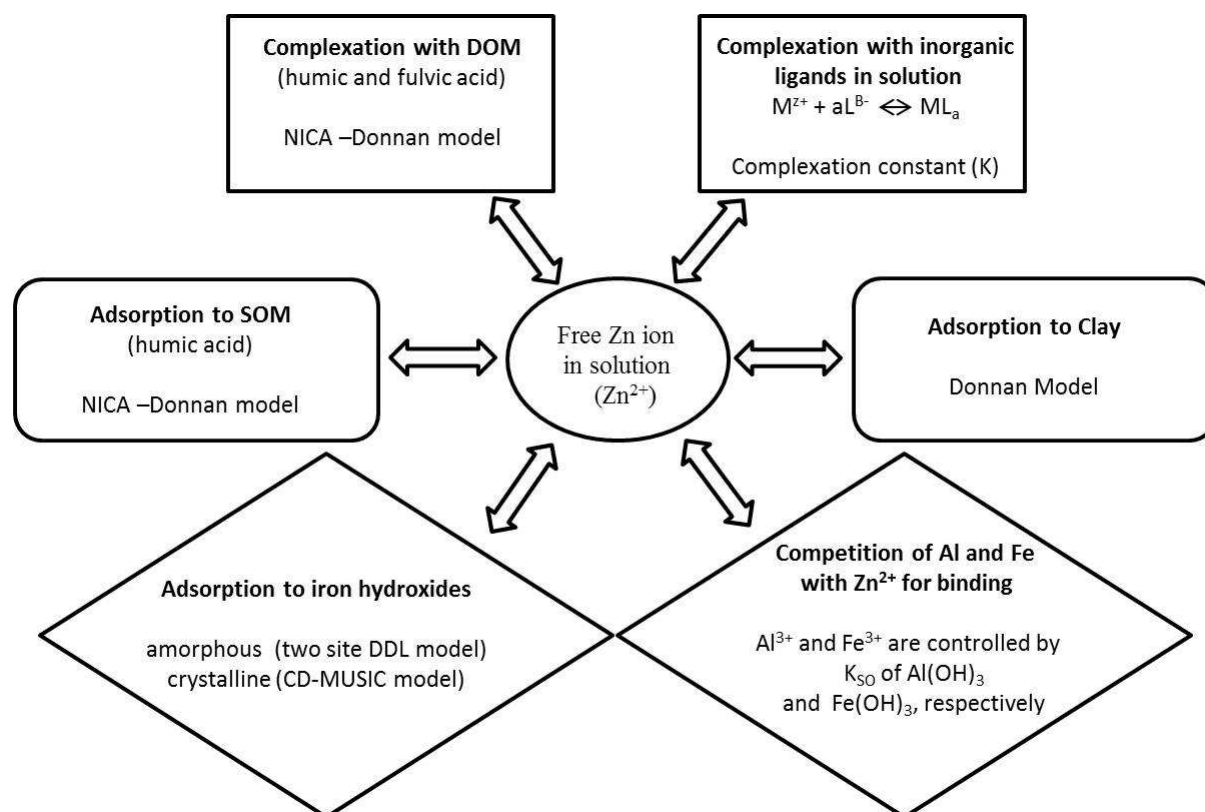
**Complexation with DOM**
(humic and fulvic acid)

NICA –Donnan model

**Complexation with inorganic ligands in solution**
$M^{z+} + aL^{B-} \Leftrightarrow ML_a$

Complexation constant (K)

**Adsorption to SOM**
(humic acid)

NICA –Donnan model

Free Zn ion in solution ($Zn^{2+}$)

**Adsorption to Clay**

Donnan Model

**Adsorption to iron hydroxides**

amorphous (two site DDL model)
crystalline (CD-MUSIC model)

**Competition of Al and Fe with $Zn^{2+}$ for binding**

$Al^{3+}$ and $Fe^{3+}$ are controlled by $K_{SO}$ of $Al(OH)_3$ and $Fe(OH)_3$, respectively